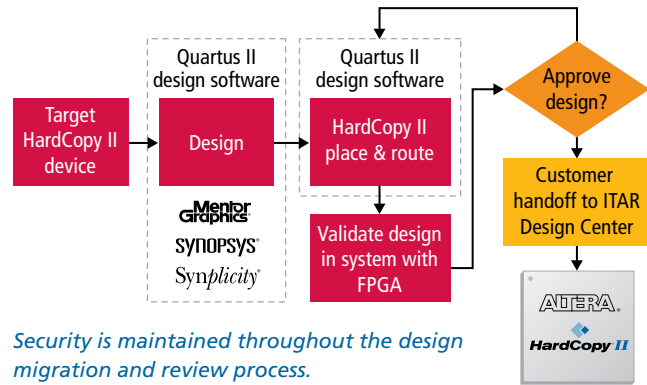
Target HardCopy II device

Quartus II design software

Design

Mentor Graphics

SYNOPSYS®

Synplicity®

Quartus II design software

HardCopy II place & route

Validate design in system with FPGA

Approve design?

Customer handoff to ITAR Design Center

ALTERA®

HardCopy II

Security is maintained throughout the design migration and review process.